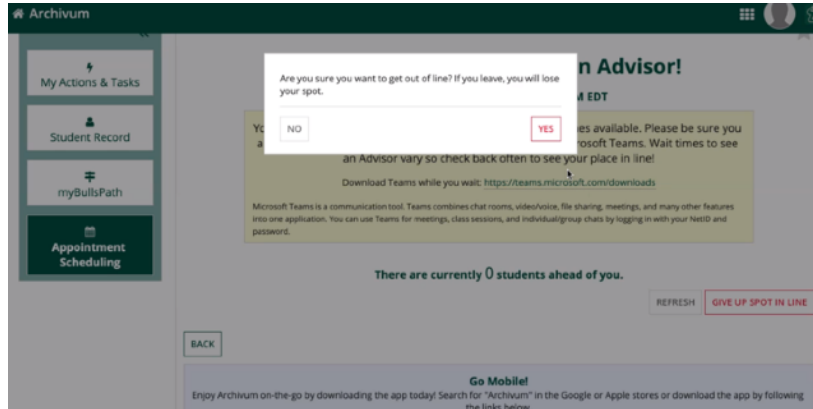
Archivum

My Actions & Tasks

Student Record

myBullsPath

Appointment Scheduling

Are you sure you want to get out of line? If you leave, you will lose your spot.

NO

YES

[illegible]n Advisor!

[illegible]M EDT

Yo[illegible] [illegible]es available. Please be sure you a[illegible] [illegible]crosoft Teams. Wait times to see an Advisor vary so check back often to see your place in line!

Download Teams while you wait: https://teams.microsoft.com/downloads

Microsoft Teams is a communication tool. Teams combines chat rooms, video/voice, file sharing, meetings, and many other features into one application. You can use Teams for meetings, class sessions, and individual/group chats by logging in with your NetID and password.

There are currently 0 students ahead of you.

REFRESH

GIVE UP SPOT IN LINE

BACK

Go Mobile!

Enjoy Archivum on-the-go by downloading the app today! Search for "Archivum" in the Google or Apple stores or download the app by following the links below.